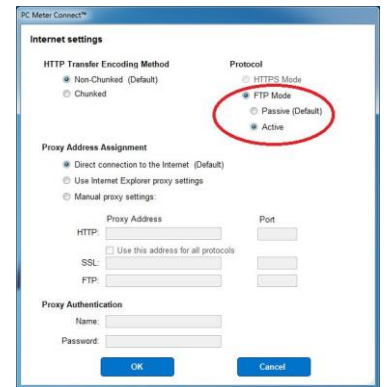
PC Meter Connect™

Internet settings

HTTP Transfer Encoding Method
Non-Chunked (Default)
Chunked

Protocol
HTTPS Mode
FTP Mode
Passive (Default)
Active

Proxy Address Assignment
Direct connection to the Internet (Default)
Use Internet Explorer proxy settings
Manual proxy settings:

Proxy Address
Port
HTTP:
Use this address for all protocols
SSL:
FTP:

Proxy Authentication
Name:
Password:

OK
Cancel